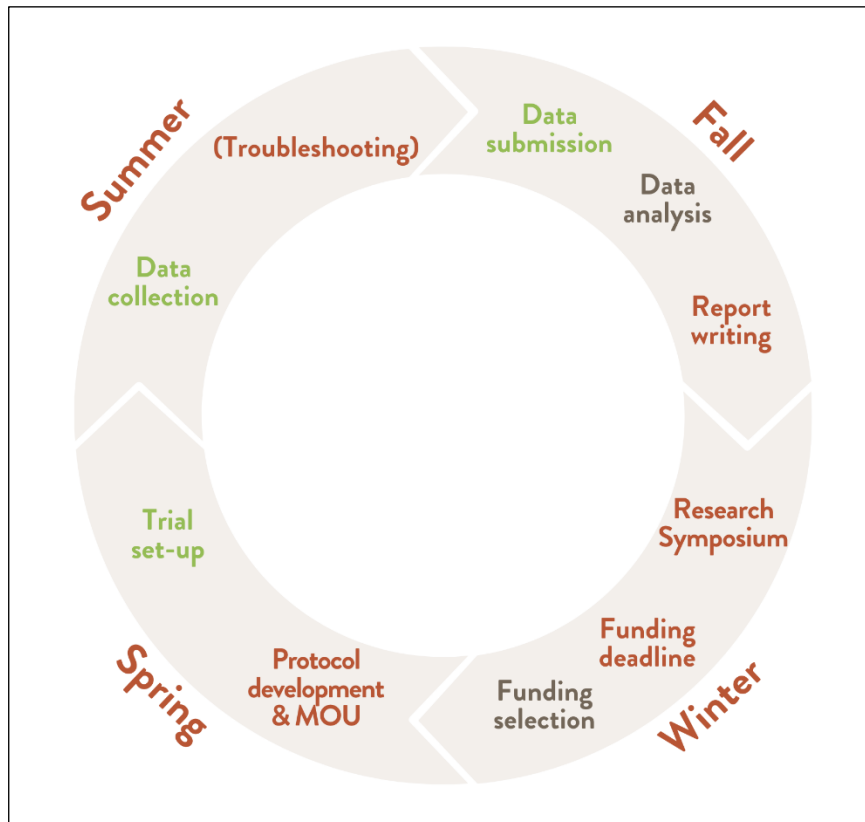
Fall
Data submission
Data analysis
Report writing

Winter
Research Symposium
Funding deadline
Funding selection

Spring
Protocol development & MOU
Trial set-up

Summer
Data collection
(Troubleshooting)